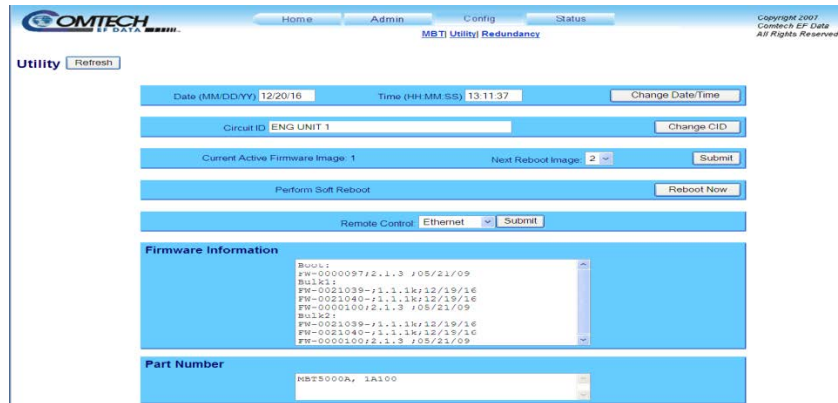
COMTECH EF DATA

Home Admin Config Status

MBT| Utility| Redundancy

Copyright 2007 Comtech EF Data All Rights Reserved

Utility Refresh

Date (MM/DD/YY) 12/20/16 Time (HH:MM:SS) 13:11:37 Change Date/Time

Circuit ID ENG UNIT 1 Change CID

Current Active Firmware Image: 1 Next Reboot Image: 2 Submit

Perform Soft Reboot Reboot Now

Remote Control Ethernet Submit

Firmware Information

Boot:
FW-0000097;2.1.3 ;05/21/09
Bulk1:
FW-0021039-;1.1.1k;12/19/16
FW-0021040-;1.1.1k;12/19/16
FW-0000100;2.1.3 ;05/21/09
Bulk2:
FW-0021039-;1.1.1k;12/19/16
FW-0021040-;1.1.1k;12/19/16
FW-0000100;2.1.3 ;05/21/09

Part Number

MBT5000A, 1A100